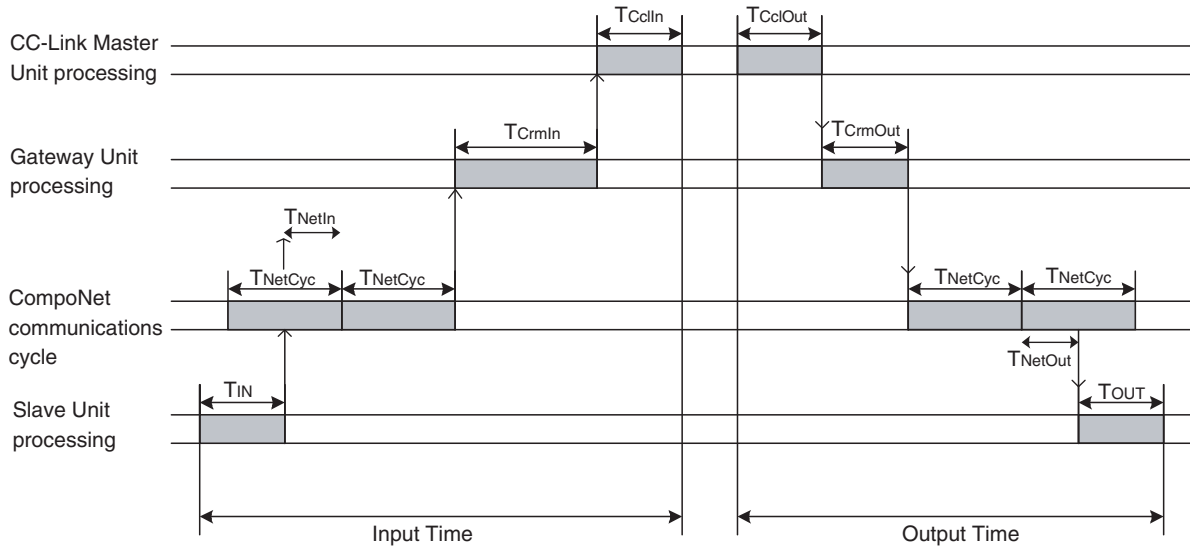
CC-Link Master Unit processing

Gateway Unit processing

CompoNet communications cycle

Slave Unit processing

$T_{CclIn}$

$T_{CclOut}$

$T_{CrmIn}$

$T_{CrmOut}$

$T_{NetIn}$

$T_{NetCyc}$

$T_{NetCyc}$

$T_{NetCyc}$

$T_{NetCyc}$

$T_{NetOut}$

$T_{IN}$

$T_{OUT}$

Input Time

Output Time